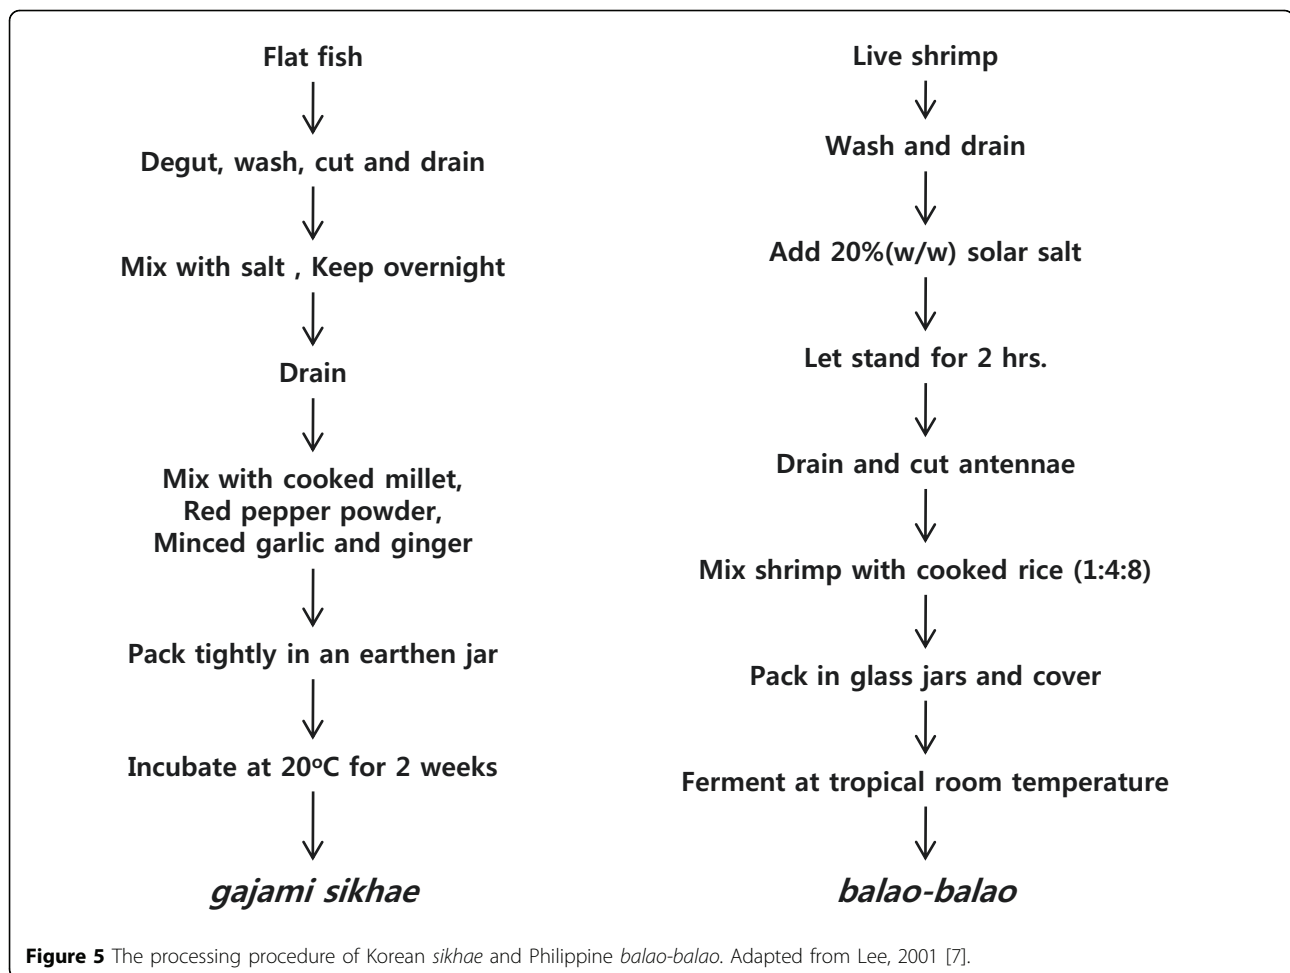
Flat fish

Degut, wash, cut and drain

Mix with salt , Keep overnight

Drain

Mix with cooked millet,
Red pepper powder,
Minced garlic and ginger

Pack tightly in an earthen jar

Incubate at 20$^{o}$C for 2 weeks

gajami sikhae

Live shrimp

Wash and drain

Add 20%(w/w) solar salt

Let stand for 2 hrs.

Drain and cut antennae

Mix shrimp with cooked rice (1:4:8)

Pack in glass jars and cover

Ferment at tropical room temperature

balao-balao

Figure 5 The processing procedure of Korean sikhae and Philippine balao-balao. Adapted from Lee, 2001 [7].